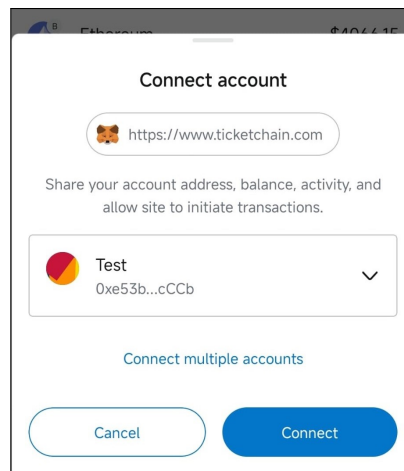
B Ethereum $4066.15

Connect account

https://www.ticketchain.com

Share your account address, balance, activity, and allow site to initiate transactions.

Test
0xe53b...cCCb

Connect multiple accounts

Cancel

Connect